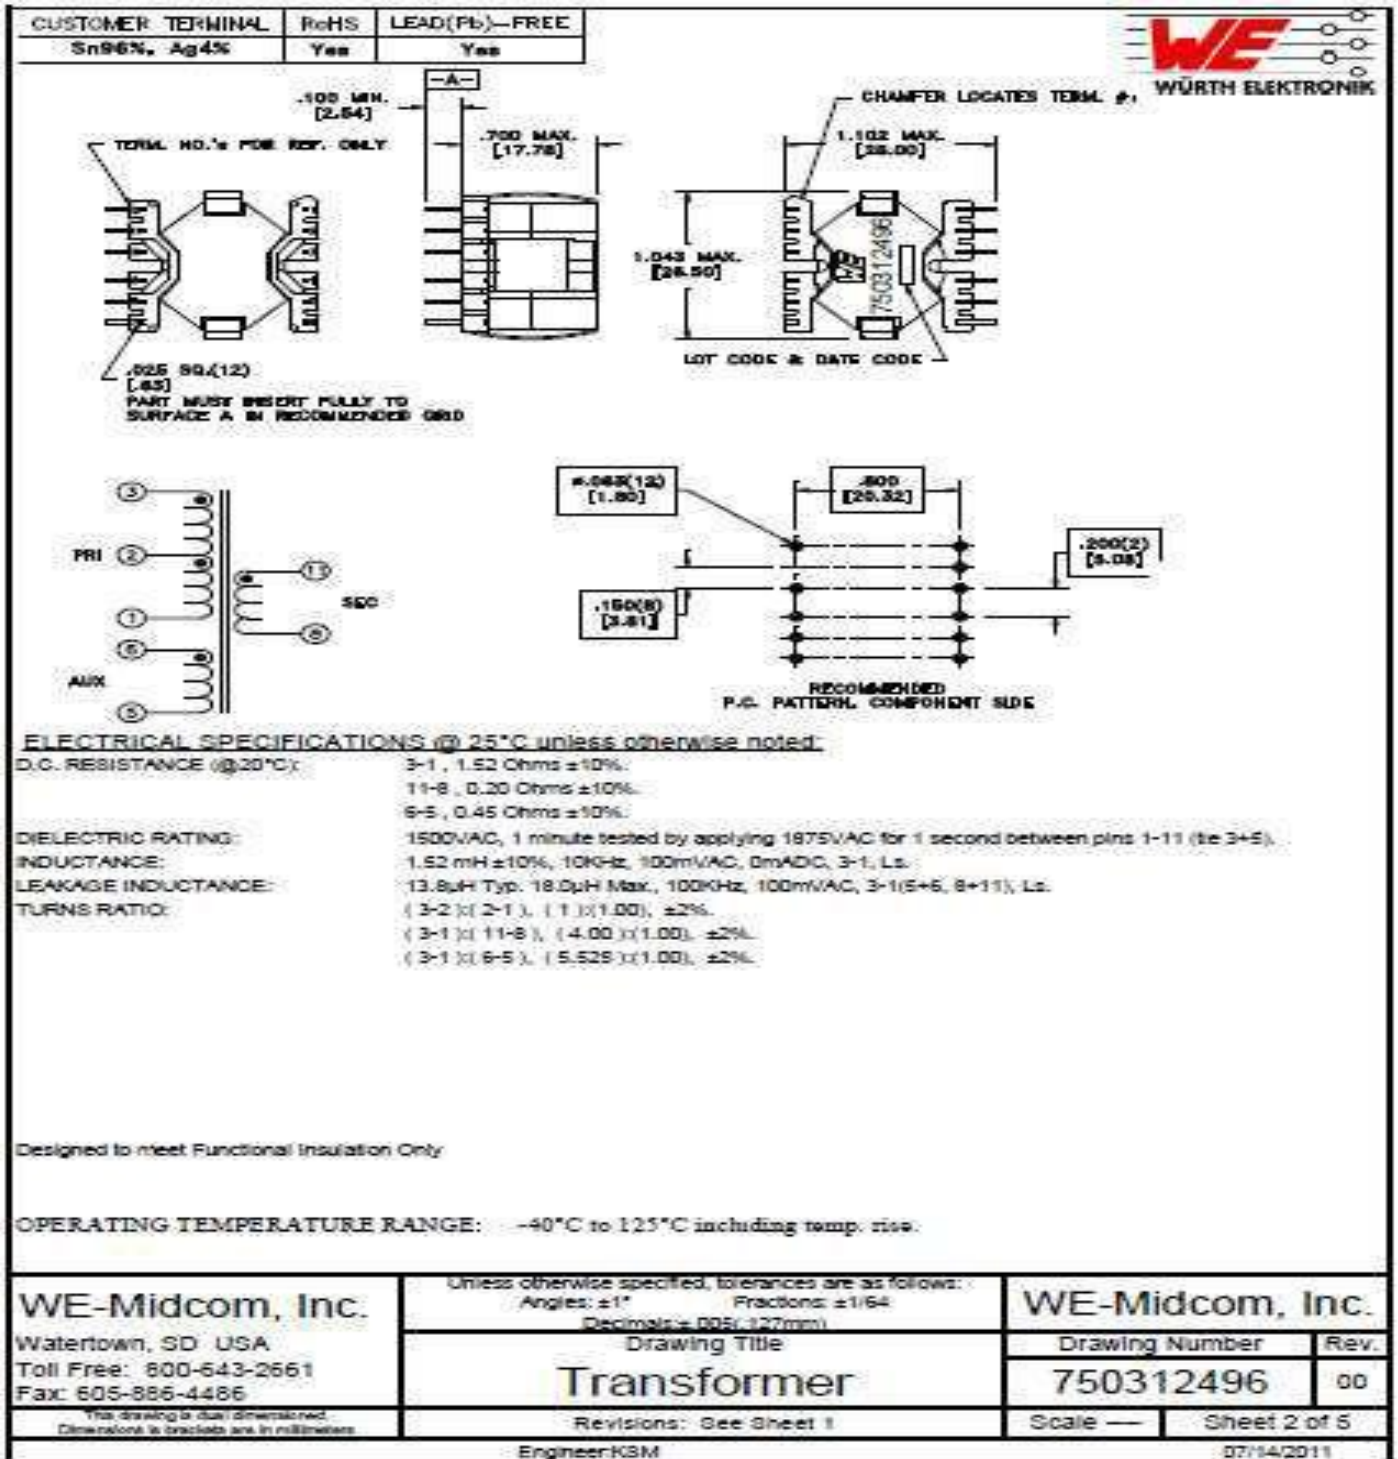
| CUSTOMER TERMINAL | RoHS | LEAD(Pb)—FREE |
|---|---|---|
| Sn96%, Ag4% | Yes | Yes |

WÜRTH ELEKTRONIK

TERM. NO.'s FOR REF. ONLY

.100 MIN. [2.54]

-A-

.700 MAX. [17.78]

CHAMFER LOCATES TERM. #1

1.102 MAX. [28.00]

1.043 MAX. [26.50]

750312496

LOT CODE & DATE CODE

.025 SQ.(12) [.63] PART MUST INSERT FULLY TO SURFACE A IN RECOMMENDED GRID

3 PRI 2 1 6 AUX 5 11 SEC 8

ø.063(12) [1.60]

.800 [20.32]

.200(2) [5.08]

.150(8) [3.81]

RECOMMENDED P.C. PATTERN, COMPONENT SIDE

ELECTRICAL SPECIFICATIONS @ 25°C unless otherwise noted:

D.C. RESISTANCE (@20°C): 3-1 , 1.52 Ohms ±10%.
11-8 , 0.20 Ohms ±10%.
6-5 , 0.45 Ohms ±10%.

DIELECTRIC RATING: 1500VAC, 1 minute tested by applying 1875VAC for 1 second between pins 1-11 (tie 3+5).

INDUCTANCE: 1.52 mH ±10%, 10KHz, 100mVAC, 0mADC, 3-1, Ls.

LEAKAGE INDUCTANCE: 13.8µH Typ. 18.0µH Max., 100KHz, 100mVAC, 3-1(5+6, 8+11), Ls.

TURNS RATIO: ( 3-2 ):( 2-1 ), ( 1 ):(1.00), ±2%.
( 3-1 ):( 11-8 ), ( 4.00 ):(1.00), ±2%.
( 3-1 ):( 6-5 ), ( 5.529 ):(1.00), ±2%.

Designed to meet Functional Insulation Only

OPERATING TEMPERATURE RANGE: -40°C to 125°C including temp. rise.

WE-Midcom, Inc.
Watertown, SD USA
Toll Free: 800-643-2661
Fax: 605-886-4486
This drawing is dual dimensioned. Dimensions in brackets are in millimeters.

Unless otherwise specified, tolerances are as follows:
Angles: ±1° Fractions: ±1/64
Decimals:±.005(.127mm)

Drawing Title
Transformer
Revisions: See Sheet 1

WE-Midcom, Inc.
Drawing Number 750312496
Rev. 00
Scale — Sheet 2 of 5

Engineer:KSM
07/14/2011